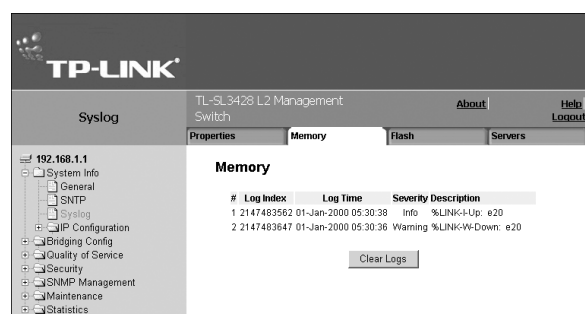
TP-LINK®

Syslog

TL-SL3428 L2 Management Switch

About

Help

Logout

Properties

Memory

Flash

Servers

192.168.1.1
System Info
General
SNTP
Syslog
IP Configuration
Bridging Config
Quality of Service
Security
SNMP Management
Maintenance
Statistics

Memory

| # | Log Index | Log Time | Severity | Description |
|---|---|---|---|---|
| 1 | 2147483562 | 01-Jan-2000 05:30:38 | Info | %LINK-I-Up: e20 |
| 2 | 2147483647 | 01-Jan-2000 05:30:36 | Warning | %LINK-W-Down: e20 |

Clear Logs